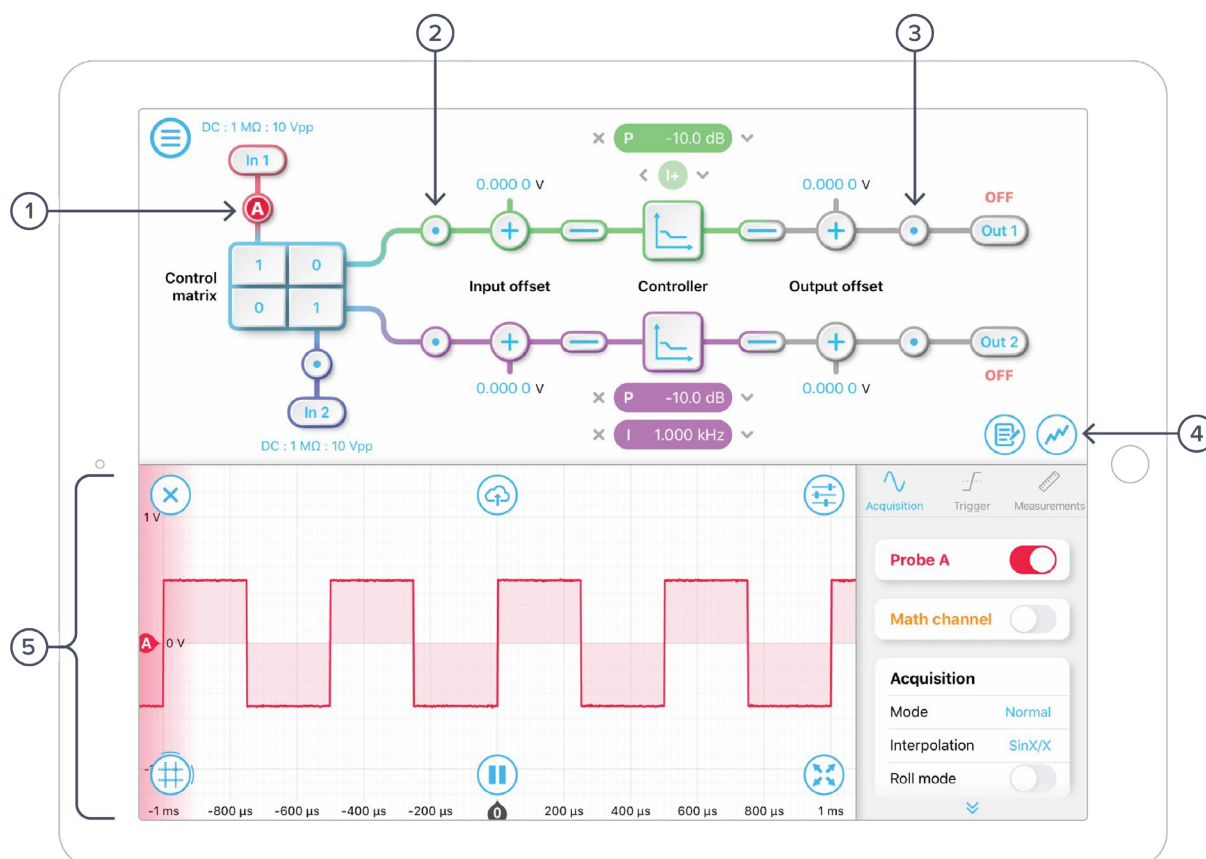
2
3
1
4
5

DC : 1 MΩ : 10 Vpp
In 1
A
Control matrix
1 0
0 1
In 2
DC : 1 MΩ : 10 Vpp

P -10.0 dB
I+
0.000 0 V
0.000 0 V
OFF
Out 1
Input offset
Controller
Output offset
Out 2
OFF
0.000 0 V
0.000 0 V
P -10.0 dB
I 1.000 kHz

1 V
A 0 V
-1 ms
-800 µs
-600 µs
-400 µs
-200 µs
0
200 µs
400 µs
600 µs
800 µs
1 ms

Acquisition
Trigger
Measurements
Probe A
Math channel
Acquisition
| Mode | Normal |
|---|---|
| Interpolation | SinX/X |
| Roll mode | |